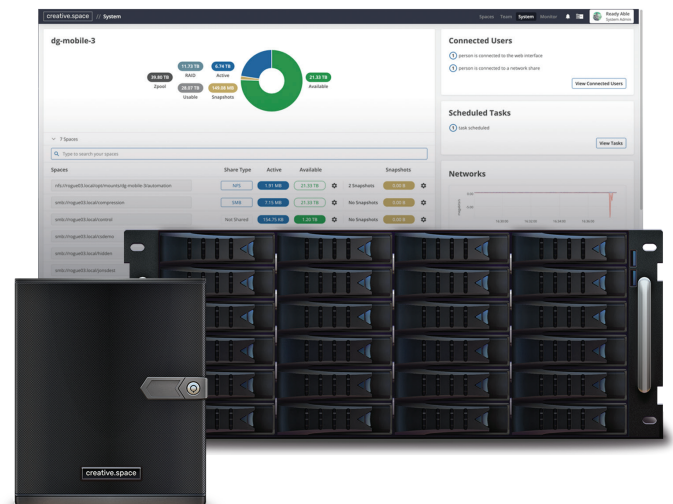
creative.space // System

Spaces Team System Monitor

Ready Able
System Admin

dg-mobile-3

39.86 TB
Zpool

11.73 TB
RAID

28.07 TB
Usable

6.74 TB
Active

149.08 MB
Snapshots

21.33 TB
Available

7 Spaces

Type to search your spaces

| Spaces | Share Type | Active | Available | Snapshots | |
|---|---|---|---|---|---|
| nfs://rogue03.local/opt/mounts/dg-mobile-3/automation | NFS | 1.91 MB | 21.33 TB | 2 Snapshots | 0.00 B |
| smb://rogue03.local/compression | SMB | 7.15 MB | 21.33 TB | No Snapshots | 0.00 B |
| smb://rogue03.local/control | Not Shared | 154.75 KB | 1.20 TB | No Snapshots | 0.00 B |
| smb://rogue03.local/demo | | | | | |
| smb://rogue03.local/editor | | | | | |
| smb://rogue03.local/product | | | | | |

Connected Users

1 person is connected to the web interface

1 person is connected to a network share

View Connected Users

Scheduled Tasks

1 task scheduled

View Tasks

Networks

creative.space